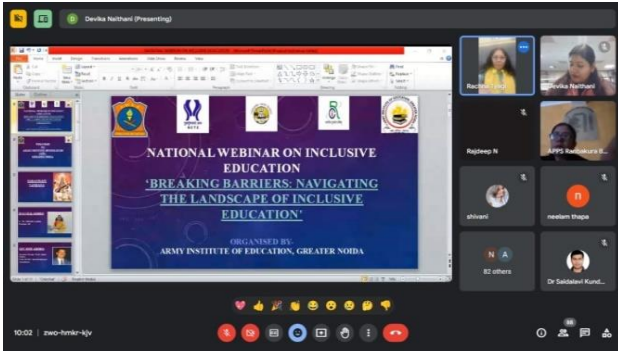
D Devika Naithani (Presenting)

NATIONAL WEBINAR ON INCLUSIVE EDUCATION
'BREAKING BARRIERS: NAVIGATING THE LANDSCAPE OF INCLUSIVE EDUCATION'

ORGANISED BY
ARMY INSTITUTE OF EDUCATION, GREATER NOIDA

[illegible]
Devika Naithani
Rajdeep N
APPS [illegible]
shivani
neelam thapa
82 others
Dr Saldalavi Kund...

10:02 | zwo-hmkr-kjv